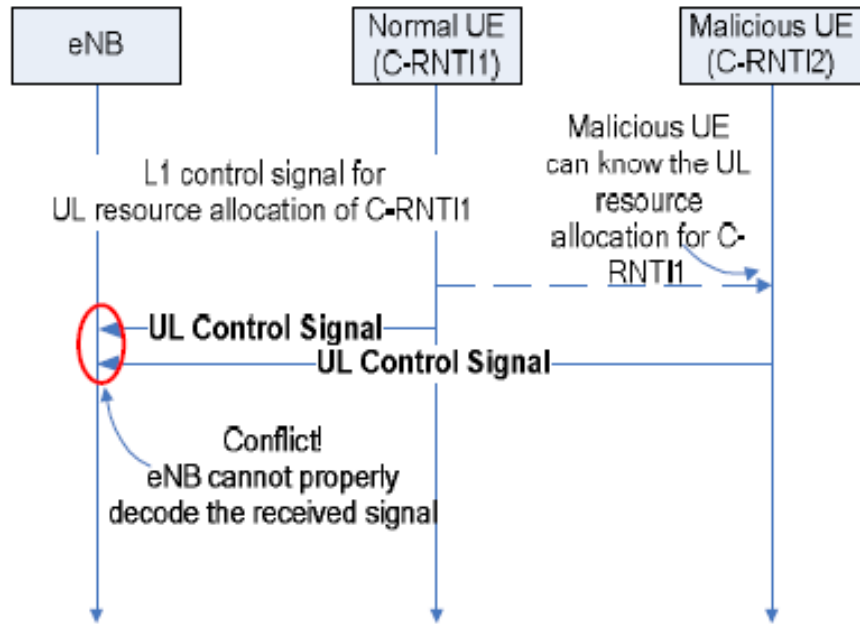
eNB

Normal UE (C-RNTI1)

Malicious UE (C-RNTI2)

L1 control signal for UL resource allocation of C-RNTI1

Malicious UE can know the UL resource allocation for C-RNTI1

UL Control Signal

UL Control Signal

Conflict! eNB cannot properly decode the received signal